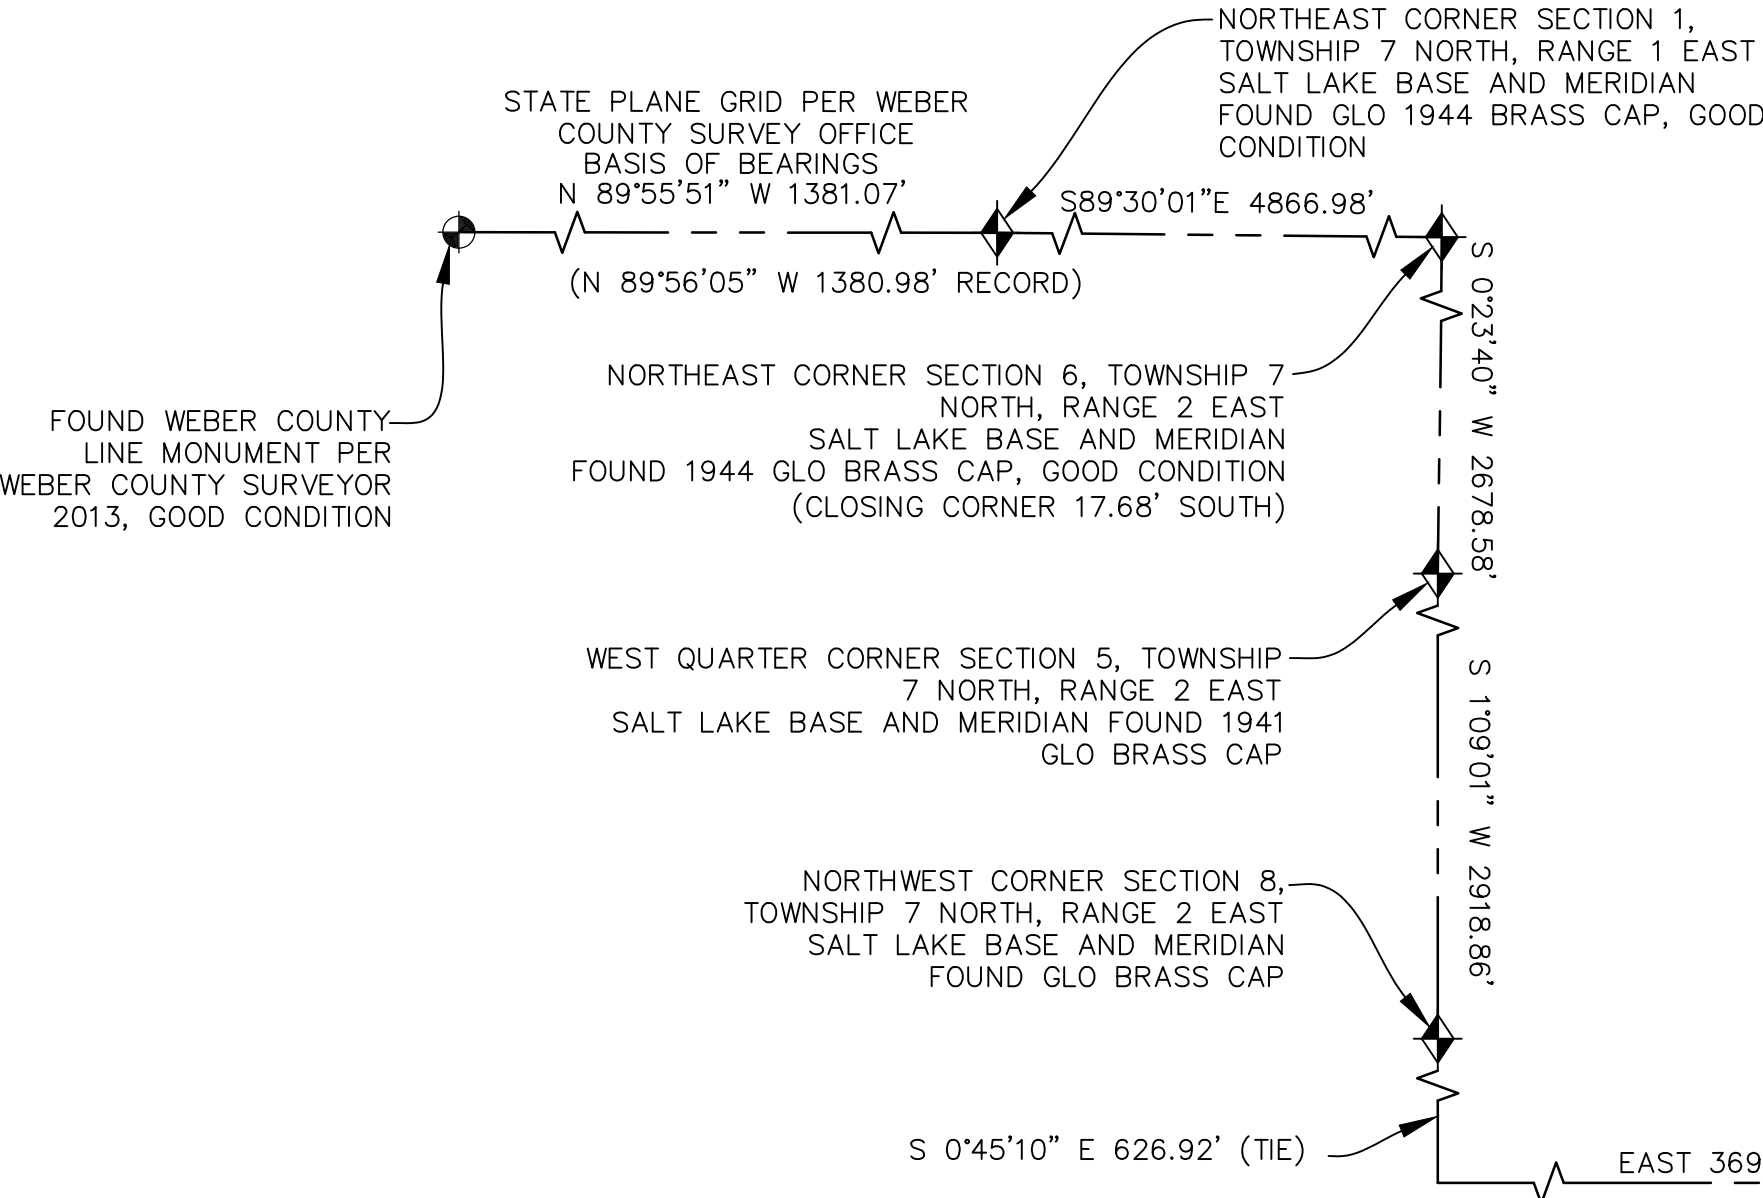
NORTHEAST CORNER SECTION 1, TOWNSHIP 7 NORTH, RANGE 1 EAST SALT LAKE BASE AND MERIDIAN FOUND GLO 1944 BRASS CAP, GOOD CONDITION

STATE PLANE GRID PER WEBER COUNTY SURVEY OFFICE BASIS OF BEARINGS N 89°55'51" W 1381.07'

S89°30'01"E 4866.98'

(N 89°56'05" W 1380.98' RECORD)

S 0°23'40" W 2678.58'

NORTHEAST CORNER SECTION 6, TOWNSHIP 7 NORTH, RANGE 2 EAST SALT LAKE BASE AND MERIDIAN FOUND 1944 GLO BRASS CAP, GOOD CONDITION (CLOSING CORNER 17.68' SOUTH)

FOUND WEBER COUNTY LINE MONUMENT PER WEBER COUNTY SURVEYOR 2013, GOOD CONDITION

WEST QUARTER CORNER SECTION 5, TOWNSHIP 7 NORTH, RANGE 2 EAST SALT LAKE BASE AND MERIDIAN FOUND 1941 GLO BRASS CAP

S 1°09'01" W 2918.86'

NORTHWEST CORNER SECTION 8, TOWNSHIP 7 NORTH, RANGE 2 EAST SALT LAKE BASE AND MERIDIAN FOUND GLO BRASS CAP

S 0°45'10" E 626.92' (TIE)

EAST 369